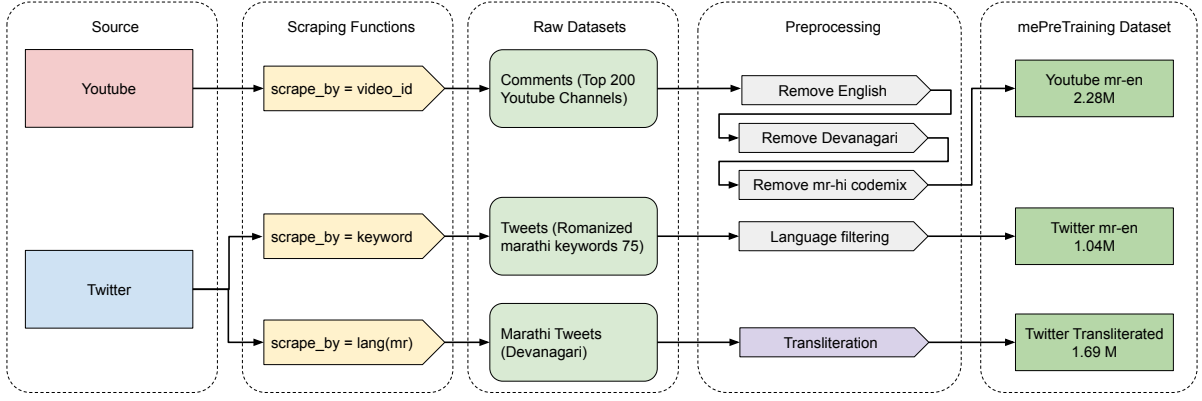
Source

Youtube

Twitter

Scraping Functions

scrape_by = video_id

scrape_by = keyword

scrape_by = lang(mr)

Raw Datasets

Comments (Top 200 Youtube Channels)

Tweets (Romanized marathi keywords 75)

Marathi Tweets (Devanagari)

Preprocessing

Remove English

Remove Devanagari

Remove mr-hi codemix

Language filtering

Transliteration

mePreTraining Dataset

Youtube mr-en 2.28M

Twitter mr-en 1.04M

Twitter Transliterated 1.69 M